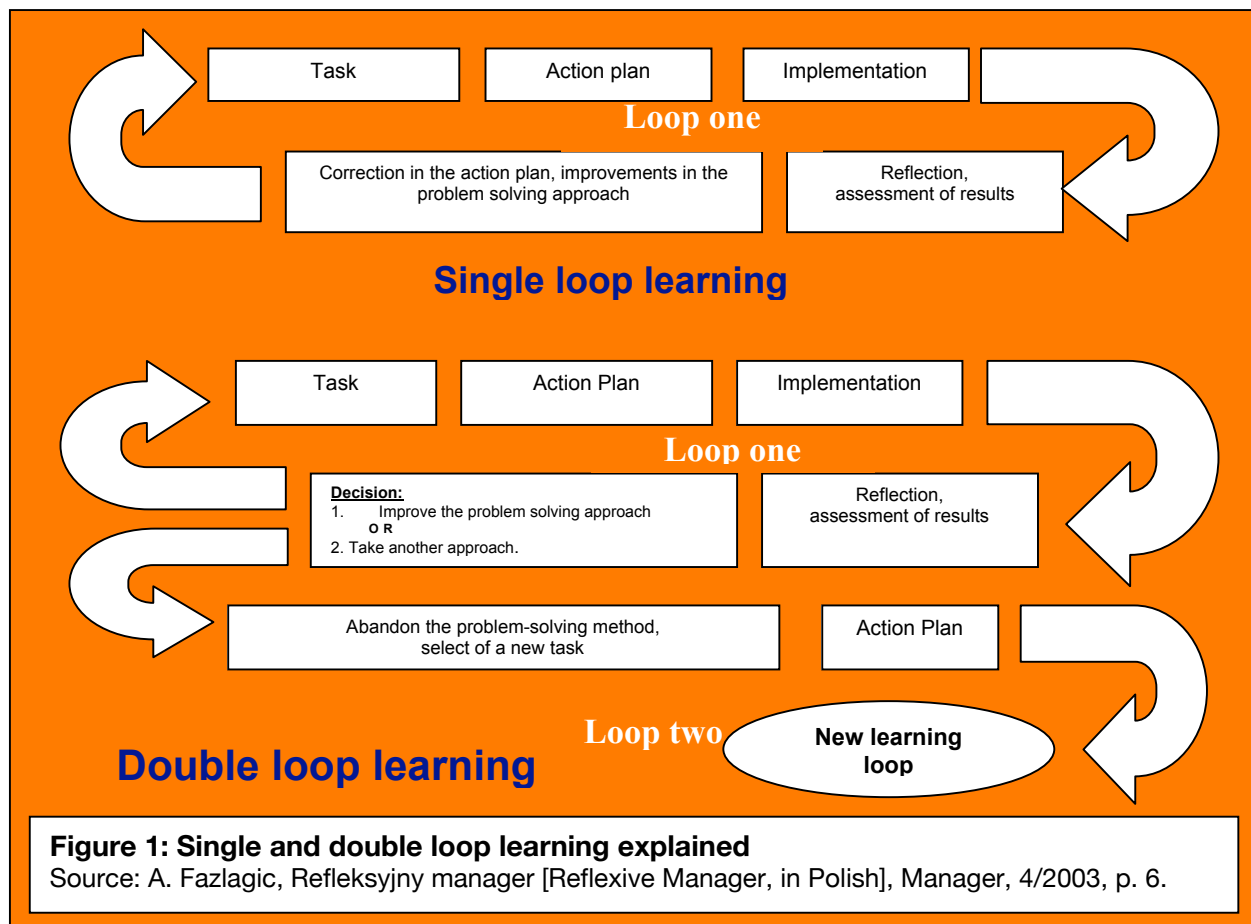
Task

Action plan

Implementation

Loop one

Correction in the action plan, improvements in the problem solving approach

Reflection, assessment of results

Single loop learning

Task

Action Plan

Implementation

Loop one

Decision:
1. Improve the problem solving approach
O R
2. Take another approach.

Reflection, assessment of results

Abandon the problem-solving method, select of a new task

Action Plan

Loop two

New learning loop

Double loop learning

Figure 1: Single and double loop learning explained
Source: A. Fazlagic, Refleksyjny manager [Reflexive Manager, in Polish], Manager, 4/2003, p. 6.